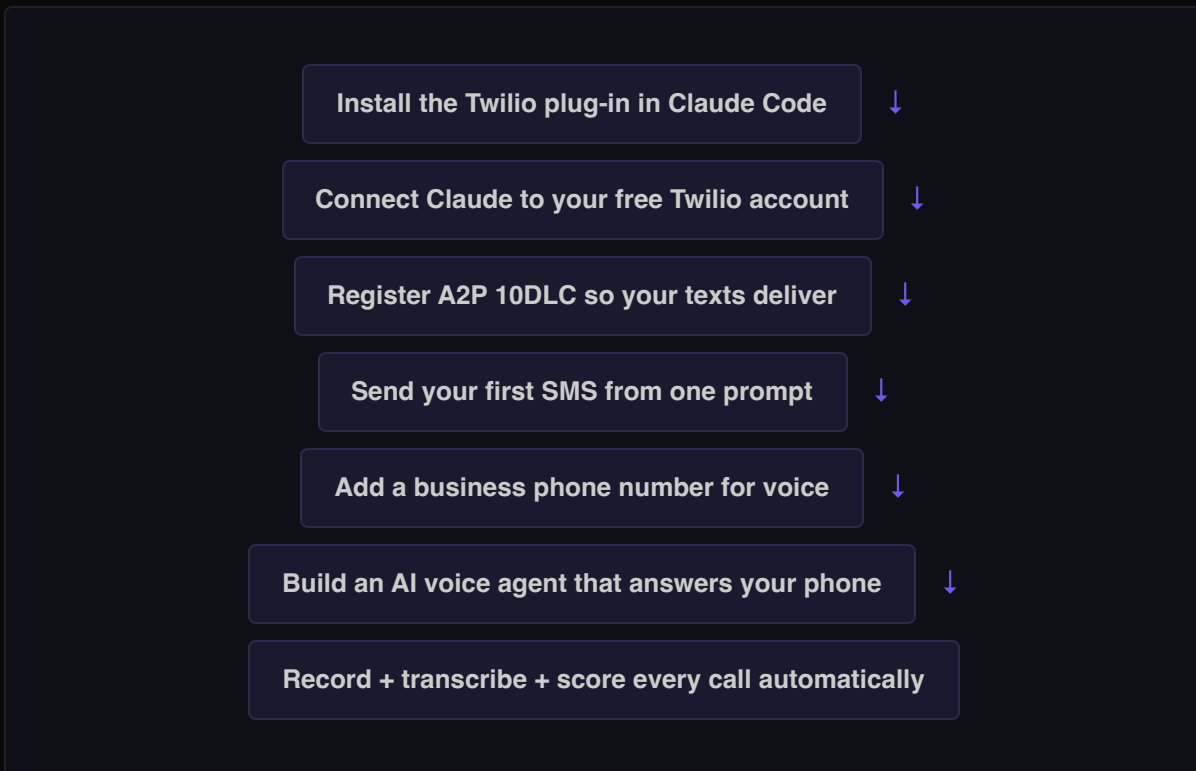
Install the Twilio plug-in in Claude Code ↓

Connect Claude to your free Twilio account ↓

Register A2P 10DLC so your texts deliver ↓

Send your first SMS from one prompt ↓

Add a business phone number for voice ↓

Build an AI voice agent that answers your phone ↓

Record + transcribe + score every call automatically